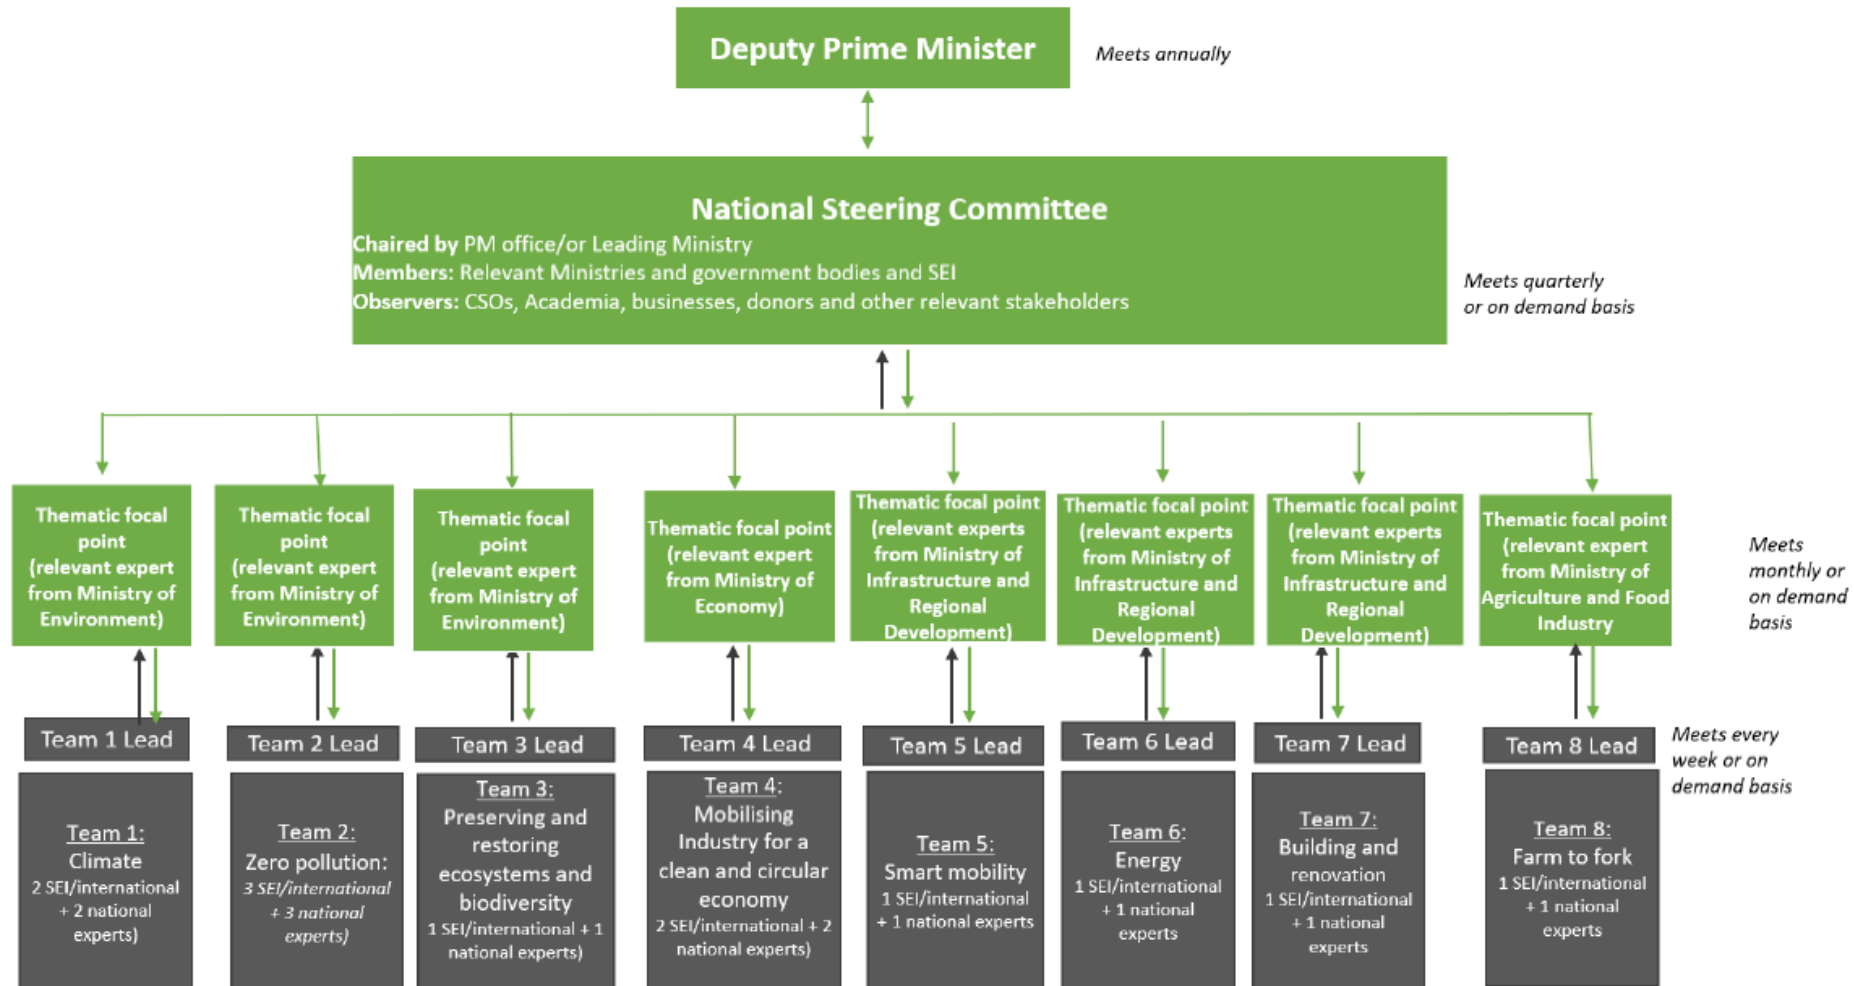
Deputy Prime Minister

Meets annually

National Steering Committee

Chaired by PM office/or Leading Ministry
Members: Relevant Ministries and government bodies and SEI
Observers: CSOs, Academia, businesses, donors and other relevant stakeholders

Meets quarterly or on demand basis

Thematic focal point (relevant expert from Ministry of Environment)

Thematic focal point (relevant expert from Ministry of Environment)

Thematic focal point (relevant expert from Ministry of Environment)

Thematic focal point (relevant expert from Ministry of Economy)

Thematic focal point (relevant experts from Ministry of Infrastructure and Regional Development)

Thematic focal point (relevant experts from Ministry of Infrastructure and Regional Development)

Thematic focal point (relevant experts from Ministry of Infrastructure and Regional Development)

Thematic focal point (relevant expert from Ministry of Agriculture and Food Industry

Meets monthly or on demand basis

Team 1 Lead

Team 2 Lead

Team 3 Lead

Team 4 Lead

Team 5 Lead

Team 6 Lead

Team 7 Lead

Team 8 Lead

Meets every week or on demand basis

Team 1: Climate 2 SEI/international + 2 national experts)

Team 2: Zero pollution: 3 SEI/international + 3 national experts)

Team 3: Preserving and restoring ecosystems and biodiversity 1 SEI/international + 1 national experts)

Team 4: Mobilising Industry for a clean and circular economy 2 SEI/international + 2 national experts)

Team 5: Smart mobility 1 SEI/international + 1 national experts

Team 6: Energy 1 SEI/international + 1 national experts

Team 7: Building and renovation 1 SEI/international + 1 national experts

Team 8: Farm to fork 1 SEI/international + 1 national experts